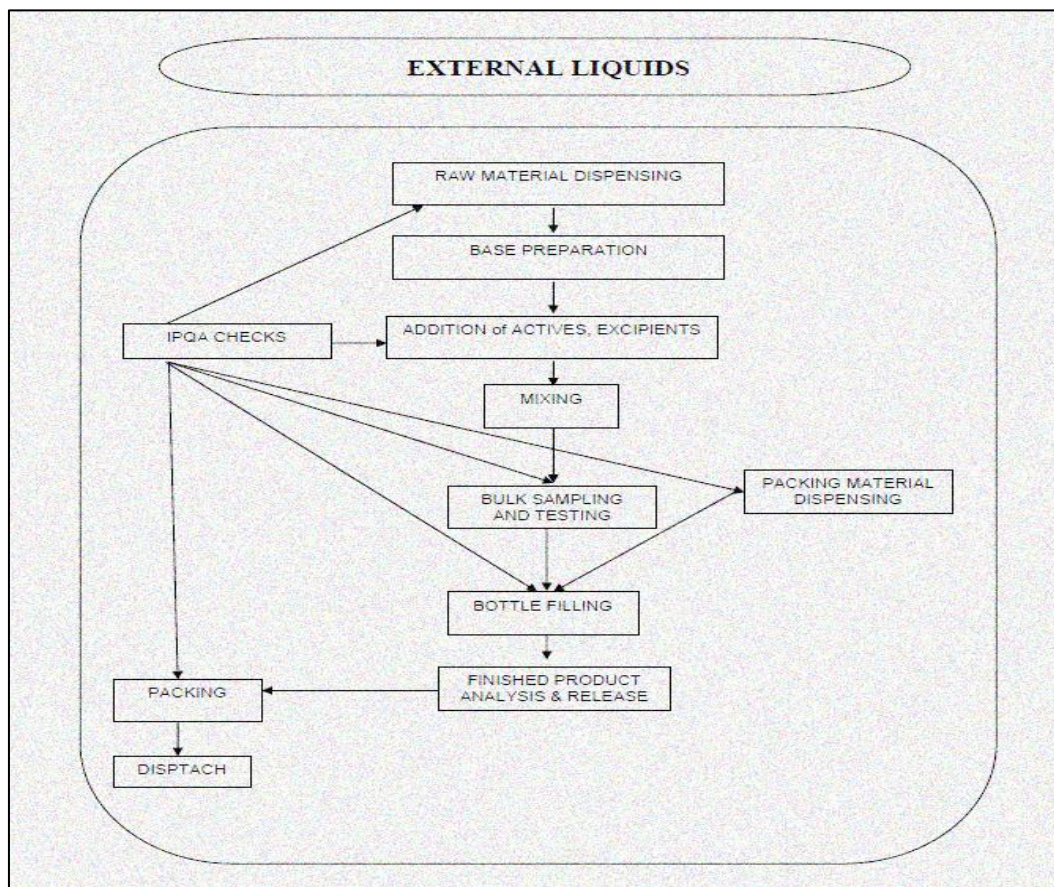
EXTERNAL LIQUIDS

RAW MATERIAL DISPENSING

BASE PREPARATION

IPQA CHECKS

ADDITION of ACTIVES, EXCIPIENTS

MIXING

BULK SAMPLING AND TESTING

PACKING MATERIAL DISPENSING

BOTTLE FILLING

FINISHED PRODUCT ANALYSIS & RELEASE

PACKING

DISPTACH